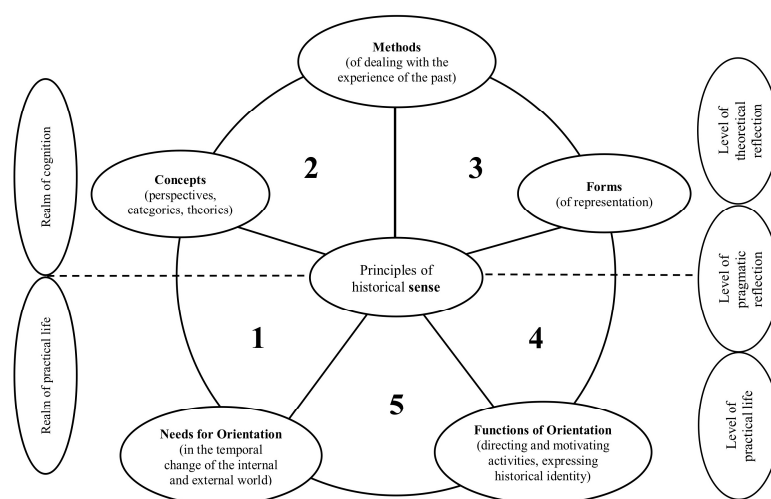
Methods
(of dealing with the experience of the past)

Realm of cognition

Level of theoretical reflection

Concepts
(perspectives, categories, theories)

2

3

Forms
(of representation)

Principles of historical **sense**

Level of pragmatic reflection

Realm of practical life

1

4

5

Level of practical life

Needs for Orientation
(in the temporal change of the internal and external world)

Functions of Orientation
(directing and motivating activities, expressing historical identity)